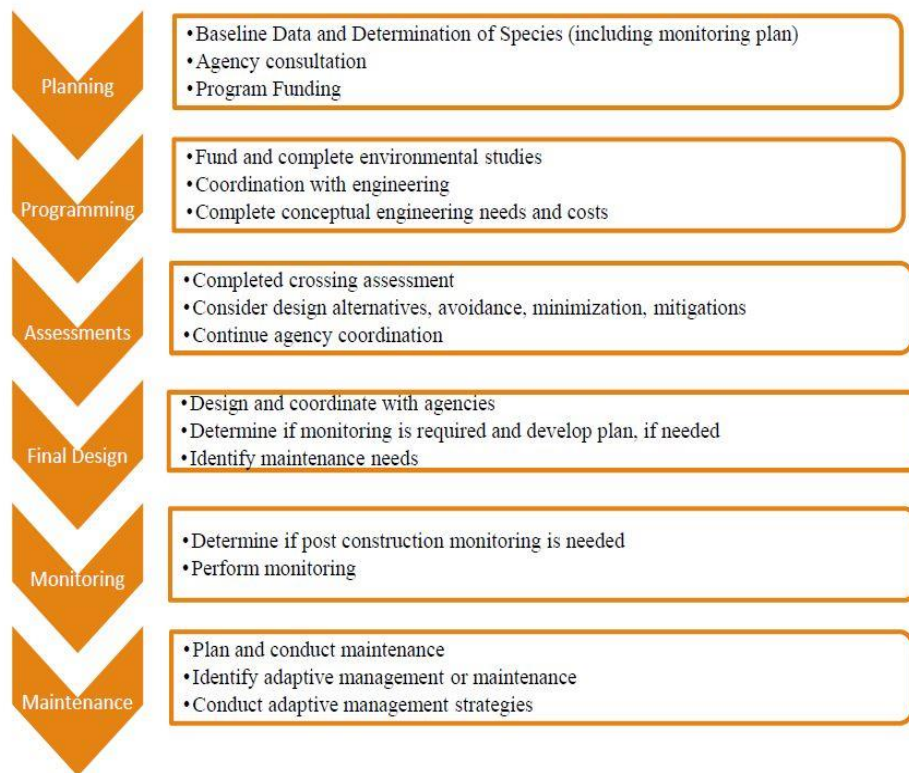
Planning

• Baseline Data and Determination of Species (including monitoring plan)
• Agency consultation
• Program Funding

Programming

• Fund and complete environmental studies
• Coordination with engineering
• Complete conceptual engineering needs and costs

Assessments

• Completed crossing assessment
• Consider design alternatives, avoidance, minimization, mitigations
• Continue agency coordination

Final Design

• Design and coordinate with agencies
• Determine if monitoring is required and develop plan, if needed
• Identify maintenance needs

Monitoring

• Determine if post construction monitoring is needed
• Perform monitoring

Maintenance

• Plan and conduct maintenance
• Identify adaptive management or maintenance
• Conduct adaptive management strategies